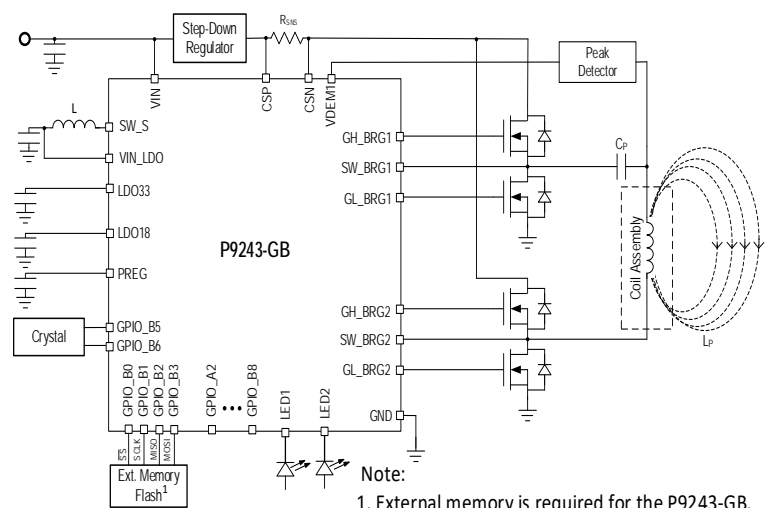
Step-Down Regulator

$R_{SNS}$

Peak Detector

VIN

CSP

CSN

VDEM1

L

SW_S

VIN_LDO

LDO33

LDO18

PREG

GH_BRG1

SW_BRG1

GL_BRG1

$C_P$

P9243-GB

Coil Assembly

GH_BRG2

SW_BRG2

GL_BRG2

$L_P$

Crystal

GPIO_B5

GPIO_B6

GPIO_B0

GPIO_B1

GPIO_B2

GPIO_B3

GPIO_A2

GPIO_B8

LED1

LED2

GND

SS

SCLK

MISO

MOSI

Ext. Memory Flash$^1$

Note:

1. External memory is required for the P9243-GB.